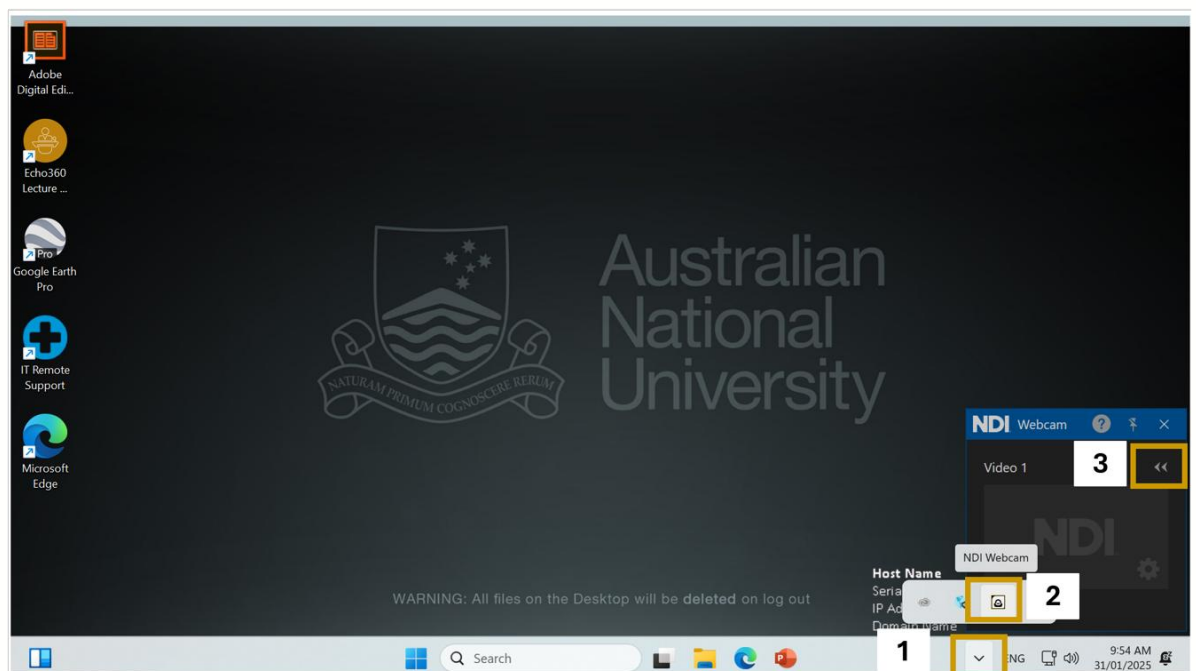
Adobe Digital Edi...

Echo360 Lecture ...

Pro
Google Earth Pro

IT Remote Support

Microsoft Edge

NATURAM PRIMUM COGNOSCERE RERUM

Australian National University

NDI Webcam

Video 1

3

NDI

NDI Webcam

2

Host Name
Seria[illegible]
IP Ad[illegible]
Domain Name

WARNING: All files on the Desktop will be deleted on log out

Search

1

ENG

9:54 AM
31/01/2025